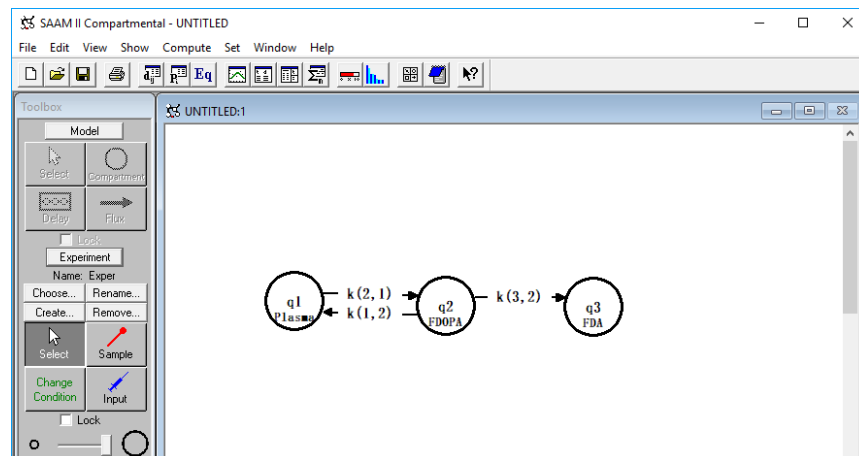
SAAM II Compartmental - UNTITLED

File Edit View Show Compute Set Window Help

Eq

Toolbox

Model

Select Compartment

Delay Flux

Lock

Experiment

Name: Exper

Choose... Rename...

Create... Remove...

Select Sample

Change Condition Input

Lock

UNTITLED:1

q1 Plasma

k(2,1)

k(1,2)

q2 FDOPA

k(3,2)

q3 FDA